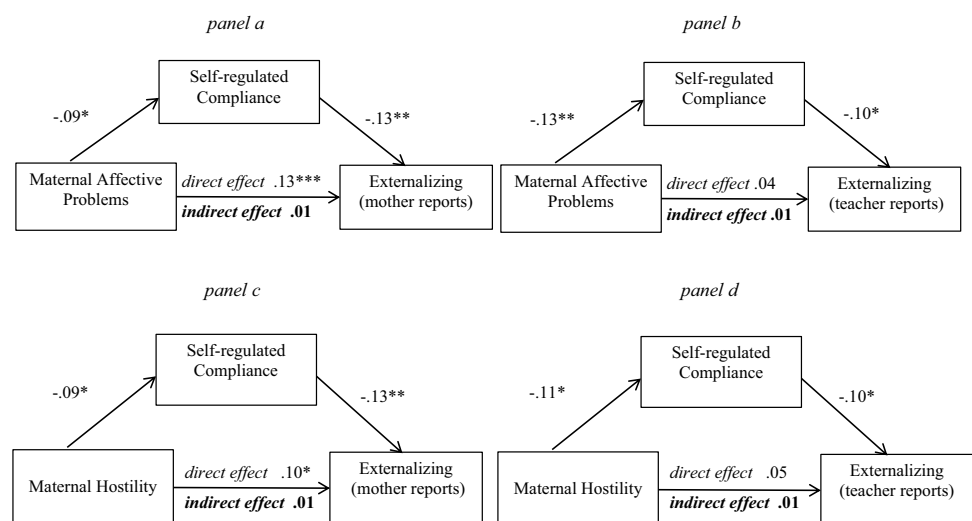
panel a

Self-regulated Compliance

-.09*

-.13**

Maternal Affective Problems

direct effect .13***

indirect effect .01

Externalizing (mother reports)

panel b

Self-regulated Compliance

-.13**

-.10*

Maternal Affective Problems

direct effect .04

indirect effect .01

Externalizing (teacher reports)

panel c

Self-regulated Compliance

-.09*

-.13**

Maternal Hostility

direct effect .10*

indirect effect .01

Externalizing (mother reports)

panel d

Self-regulated Compliance

-.11*

-.10*

Maternal Hostility

direct effect .05

indirect effect .01

Externalizing (teacher reports)